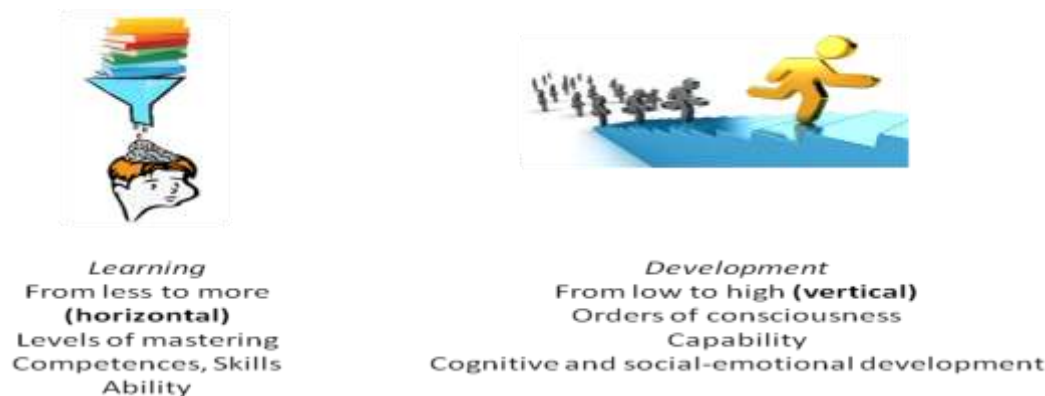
Learning
From less to more
(horizontal)
Levels of mastering
Competences, Skills
Ability

Development
From low to high (vertical)
Orders of consciousness
Capability
Cognitive and social-emotional development